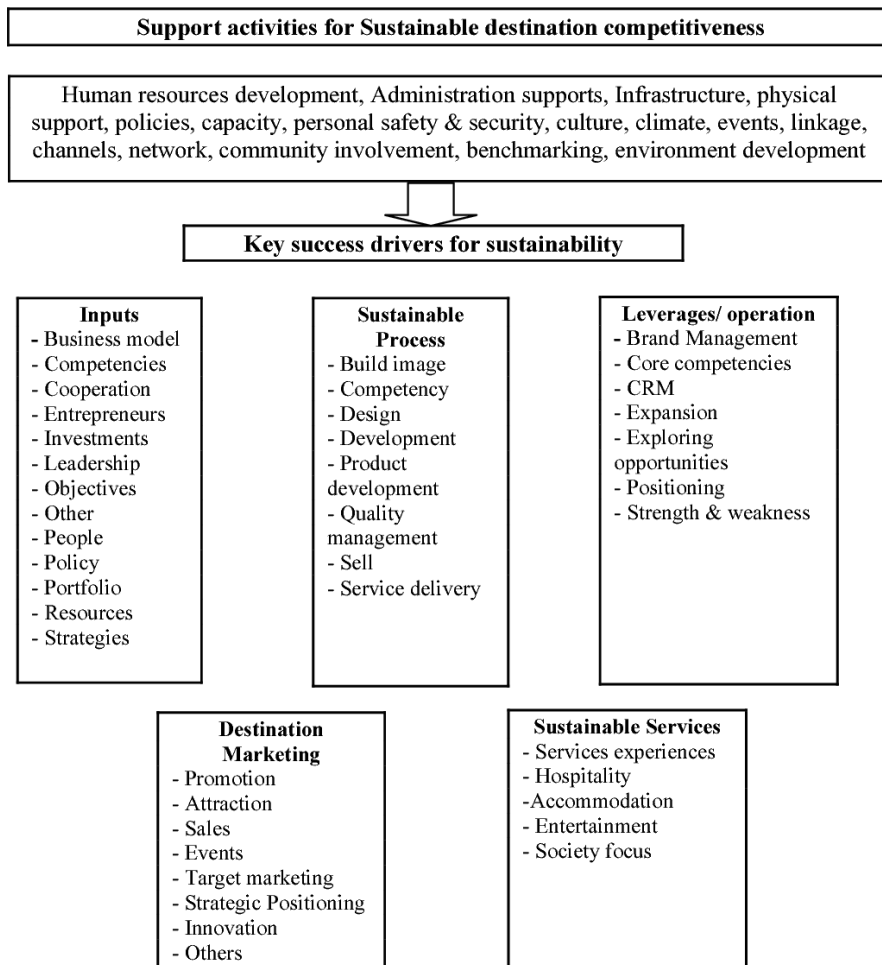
Support activities for Sustainable destination competitiveness

Human resources development, Administration supports, Infrastructure, physical support, policies, capacity, personal safety & security, culture, climate, events, linkage, channels, network, community involvement, benchmarking, environment development

Key success drivers for sustainability

Inputs
- Business model
- Competencies
- Cooperation
- Entrepreneurs
- Investments
- Leadership
- Objectives
- Other
- People
- Policy
- Portfolio
- Resources
- Strategies

Sustainable Process
- Build image
- Competency
- Design
- Development
- Product development
- Quality management
- Sell
- Service delivery

Leverages/ operation
- Brand Management
- Core competencies
- CRM
- Expansion
- Exploring opportunities
- Positioning
- Strength & weakness

Destination Marketing
- Promotion
- Attraction
- Sales
- Events
- Target marketing
- Strategic Positioning
- Innovation
- Others

Sustainable Services
- Services experiences
- Hospitality
-Accommodation
- Entertainment
- Society focus